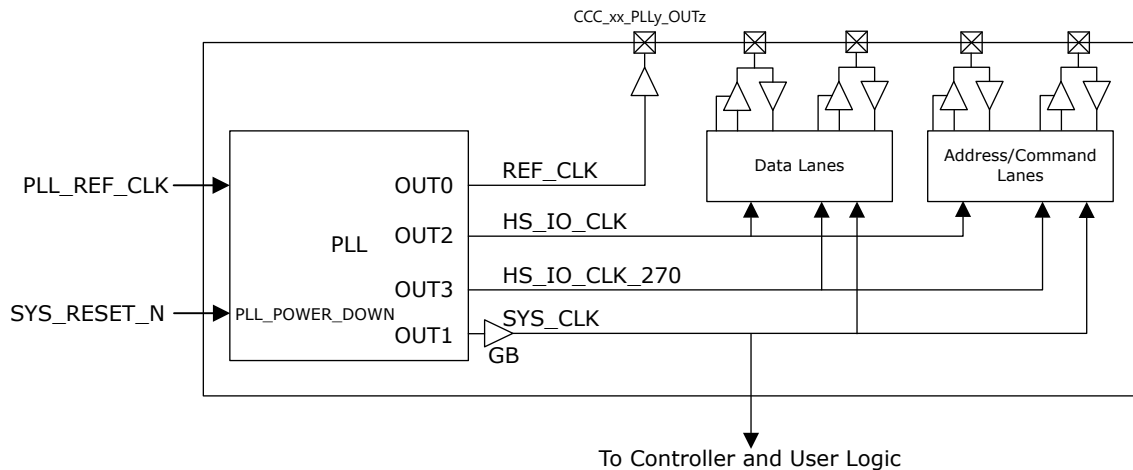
CCC_xx_PLLy_OUTz

Data Lanes

Address/Command Lanes

PLL_REF_CLK

OUT0

REF_CLK

HS_IO_CLK

PLL

OUT2

OUT3

HS_IO_CLK_270

SYS_RESET_N

PLL_POWER_DOWN

OUT1

SYS_CLK

GB

To Controller and User Logic